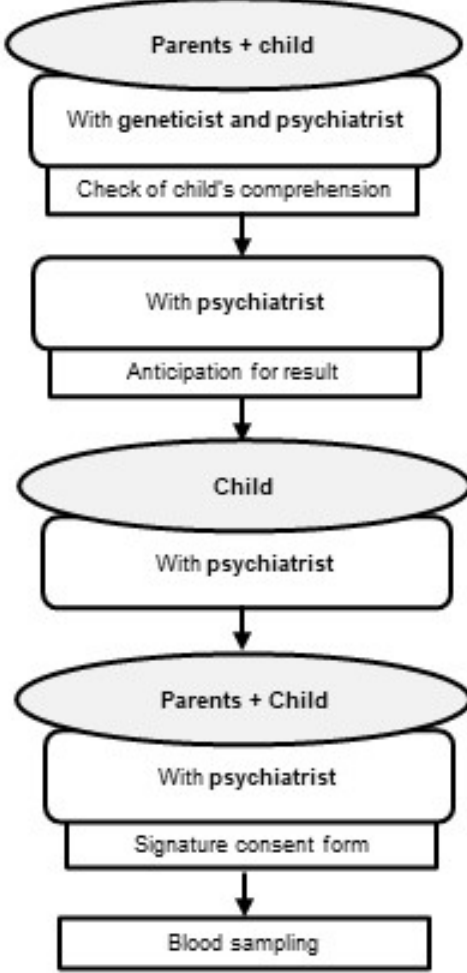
Parents + child

With geneticist and psychiatrist

Check of child's comprehension

With psychiatrist

Anticipation for result

Child

With psychiatrist

Parents + Child

With psychiatrist

Signature consent form

Blood sampling